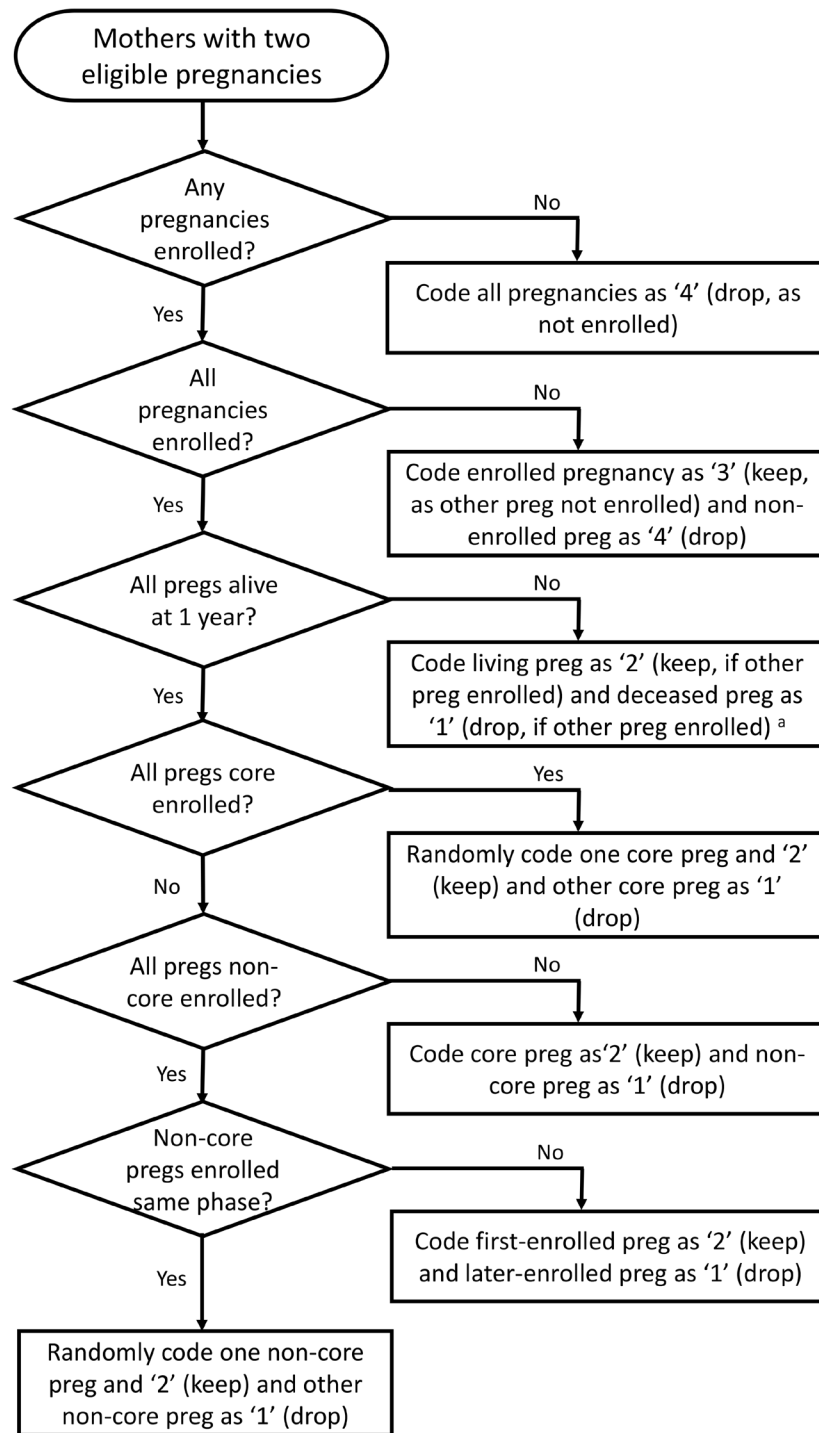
Mothers with two eligible pregnancies

Any pregnancies enrolled?

No

Code all pregnancies as '4' (drop, as not enrolled)

Yes

All pregnancies enrolled?

No

Code enrolled pregnancy as '3' (keep, as other preg not enrolled) and non-enrolled preg as '4' (drop)

Yes

All pregs alive at 1 year?

No

Code living preg as '2' (keep, if other preg enrolled) and deceased preg as '1' (drop, if other preg enrolled) $^{a}$

Yes

All pregs core enrolled?

Yes

Randomly code one core preg and '2' (keep) and other core preg as '1' (drop)

No

All pregs non-core enrolled?

No

Code core preg as'2' (keep) and non-core preg as '1' (drop)

Yes

Non-core pregs enrolled same phase?

No

Code first-enrolled preg as '2' (keep) and later-enrolled preg as '1' (drop)

Yes

Randomly code one non-core preg and '2' (keep) and other non-core preg as '1' (drop)